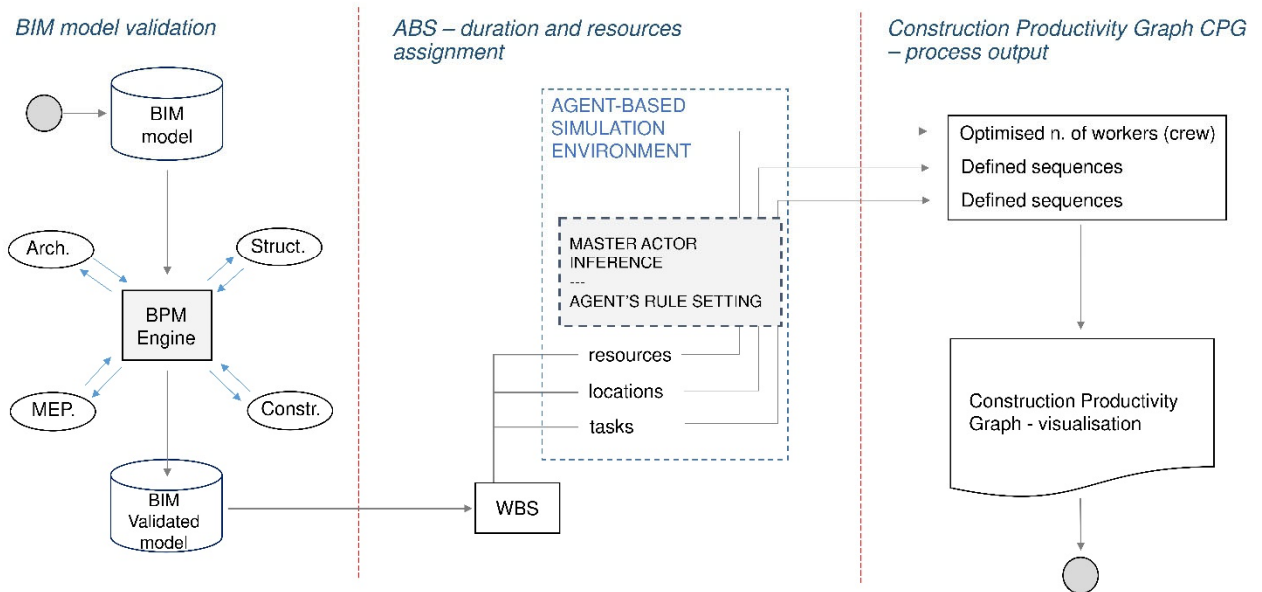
BIM model validation

BIM model

Arch.

Struct.

BPM Engine

MEP.

Constr.

BIM Validated model

ABS – duration and resources assignment

AGENT-BASED SIMULATION ENVIRONMENT

MASTER ACTOR INFERENCE
---
AGENT'S RULE SETTING

resources

locations

tasks

WBS

Construction Productivity Graph CPG – process output

Optimised n. of workers (crew)

Defined sequences

Defined sequences

Construction Productivity Graph - visualisation